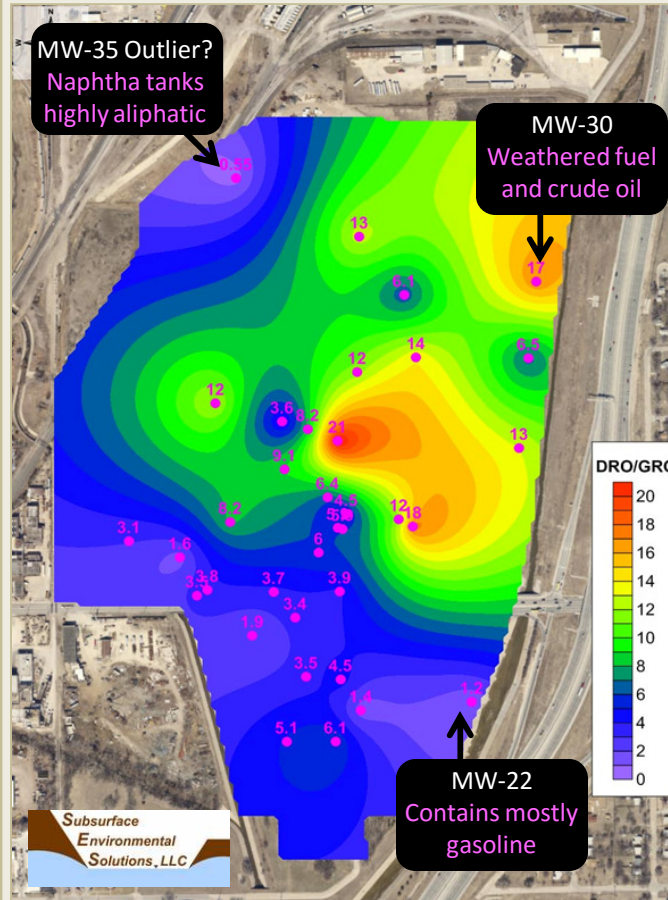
MW-35 Outlier?
Naphtha tanks highly aliphatic

MW-30
Weathered fuel and crude oil

0.55
13
17
6.1
12
14
6.5
12
3.6
8.2
21
13
9.1
6.4
4.5
5.9
12
18
8.2
6
3.1
1.6
3.8
3.7
3.9
3.4
1.9
3.5
4.5
1.4
1.2
5.1
6.1

DRO/GRO
20
18
16
14
12
10
8
6
4
2
0

MW-22
Contains mostly gasoline

Subsurface Environmental Solutions, LLC